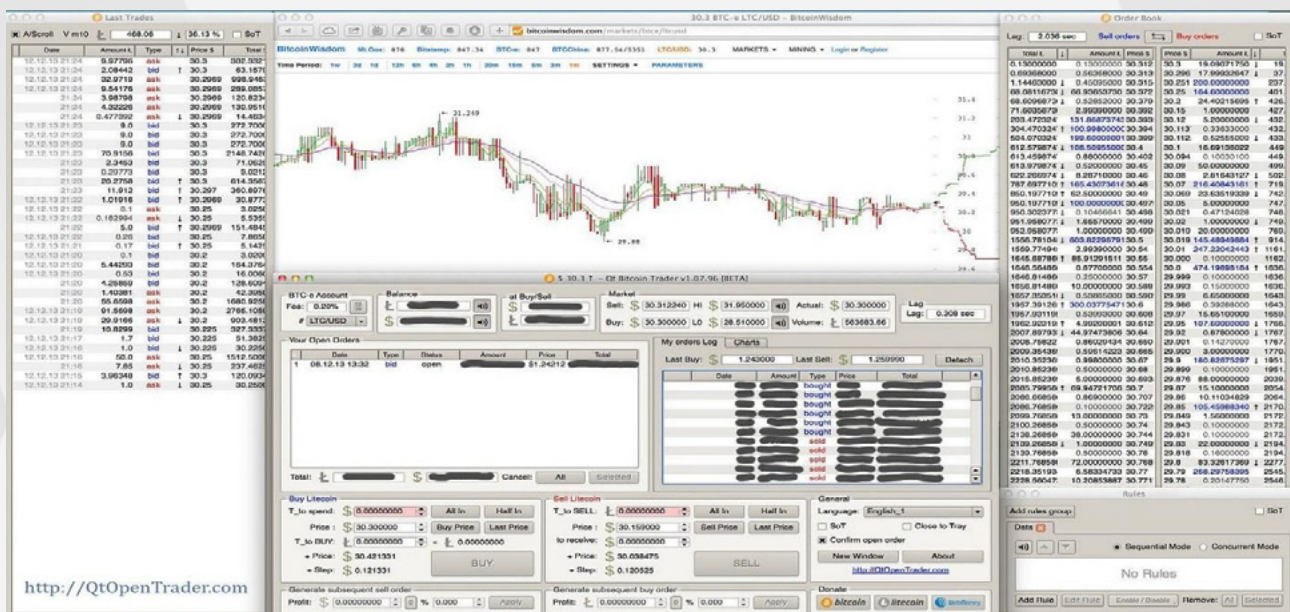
Last Trades

A/Scroll V m10 468.06 36.13 % SoT

| Date | Amount | Type | Price $ | Total |
|---|---|---|---|---|
| 12.12.13 21:24 | 9.97796 | ask | 30.3 | 302.332 |
| 12.12.13 21:24 | 2.08442 | bid | 30.3 | 63.157 |
| 12.12.13 21:24 | 32.9713 | ask | 30.2969 | 998.916 |
| 12.12.13 21:24 | 9.54176 | ask | 30.2969 | 289.085 |
| 21:24 | 3.98708 | ask | 30.2969 | 120.823 |
| 21:24 | 4.32226 | ask | 30.2969 | 130.951 |
| 21:24 | 0.477392 | ask | 30.2969 | 14.463 |
| 12.12.13 21:23 | 9.0 | bid | 30.3 | 272.700 |
| 12.12.13 21:23 | 9.0 | bid | 30.3 | 272.700 |
| 12.12.13 21:23 | 9.0 | bid | 30.3 | 272.700 |
| 12.12.13 21:23 | 70.9156 | bid | 30.3 | 2148.742 |
| 21:23 | 2.3453 | bid | 30.3 | 71.062 |
| 21:23 | 0.20773 | bid | 30.3 | 6.021 |
| 21:23 | 20.2758 | bid | 30.3 | 614.356 |
| 21:23 | 11.912 | bid | 30.207 | 360.807 |
| 12.12.13 21:22 | 1.01916 | bid | 30.2969 | 30.877 |
| 12.12.13 21:22 | 0.1 | ask | 30.25 | 3.025 |
| 12.12.13 21:22 | 0.182994 | ask | 30.25 | 5.535 |
| 21:22 | 5.0 | bid | 30.2969 | 151.484 |
| 12.12.13 21:22 | 0.26 | bid | 30.25 | 7.865 |
| 12.12.13 21:21 | 0.17 | bid | 30.25 | 5.142 |
| 12.12.13 21:20 | 0.1 | bid | 30.2 | 3.020 |
| 12.12.13 21:20 | 5.44293 | bid | 30.2 | 164.376 |
| 21:20 | 0.53 | bid | 30.2 | 16.006 |
| 21:20 | 4.26869 | bid | 30.2 | 128.609 |
| 21:20 | 1.40381 | ask | 30.2 | 42.395 |
| 21:20 | 55.6598 | ask | 30.2 | 1680.925 |
| 12.12.13 21:19 | 91.5699 | ask | 30.2 | 2765.108 |
| 12.12.13 21:19 | 29.9166 | ask | 30.2 | 903.481 |
| 21:19 | 10.8299 | bid | 30.225 | 327.333 |
| 12.12.13 21:17 | 1.7 | bid | 30.225 | 51.382 |
| 12.12.13 21:16 | 1.0 | bid | 30.225 | 30.225 |
| 12.12.13 21:16 | 50.0 | ask | 30.25 | 1512.500 |
| 21:16 | 7.85 | ask | 30.25 | 237.462 |
| 12.12.13 21:15 | 3.96348 | bid | 30.3 | 120.093 |
| 12.12.13 21:14 | 1.0 | ask | 30.25 | 30.250 |

http://QtOpenTrader.com

30.3 BTC-e LTC/USD - BitcoinWisdom
bitcoinwisdom.com/markets/btce/ltcusd
BitcoinWisdom Mt.Gox: 876 Bitstamp: 847.34 BTC-e: 847 BTCChina: 877.54/5353 LTC/USD: 30.3 MARKETS MINING Login or Register
Time Period: 1w 3d 1d 12h 6h 4h 2h 1h 30m 15m 5m 3m 1m SETTINGS PARAMETERS
31.249
29.88
31.4 31.3 31.2 31.1 31.0 30.9 30.8

$ 30.3 ↑ - Qt Bitcoin Trader v1.07.96 [BETA]
BTC-e Account Fee: 0.20% LTC/USD
Balance
at Buy/Sell
Market Sell: $ 30.312240 Hi $ 31.950000 Actual: $ 30.300000 Buy: $ 30.300000 Lo $ 28.510000 Volume: 563683.66
Lag Lag: 0.308 sec
Your Open Orders
| Date | Type | Status | Amount | Price | Total |
|---|---|---|---|---|---|
| 1 08.12.13 13:32 | bid | open | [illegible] | $1.24212 | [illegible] |
Total: Cancel: All Selected
My orders Log Charts
Last Buy: $ 1.243000 Last Sell: $ 1.259990 Detach
| Date | Amount | Type | Price | Total |
|---|---|---|---|---|
| | | bought | | |
| | | bought | | |
| | | bought | | |
| | | bought | | |
| | | bought | | |
| | | bought | | |
| | | sold | | |
| | | sold | | |
| | | sold | | |
| | | sold | | |
Buy Litecoin
T_to spend: $ 0.00000000 All In Half In
Price: $ 30.300000 Buy Price Last Price
T_to BUY: 0.00000000 - 0.00000000
+ Price: $ 30.421331
+ Step: $ 0.121331
BUY
Generate subsequent sell order
Profit: $ 0.00000000 0 % 0.000 Apply
Sell Litecoin
T_to SELL: 0.00000000 All In Half In
Price: $ 30.159000 Sell Price Last Price
to receive: $ 0.00000000
+ Price: $ 30.038475
+ Step: $ 0.120525
SELL
Generate subsequent buy order
Profit: 0.00000000 0 % 0.000 Apply
General
Language: English_1
SoT Close to Tray
Confirm open order
New Window About
http://QtOpenTrader.com
Donate
bitcoin litecoin

Order Book
Lag: 2.036 sec Sell orders Buy orders SoT
| Total | Amount | Price $ | Price $ | Amount | Total |
|---|---|---|---|---|---|
| 0.13000000 | 0.13000000 | 30.312 | 30.3 | 16.09071750 | 19 |
| 0.69368000 | 0.56368000 | 30.313 | 30.296 | 17.99932647 | 37 |
| 1.14403000 | 0.45035000 | 30.315 | 30.251 | 200.00000000 | 237 |
| 68.0811675 | 66.93653730 | 30.372 | 30.25 | 164.6300000 | 401 |
| 68.6096875 | 0.52852000 | 30.379 | 30.2 | 24.40215695 | 426 |
| 71.6035875 | 2.99390000 | 30.392 | 30.15 | 1.00000000 | 427 |
| 203.472024 | 131.86873742 | 30.393 | 30.12 | 5.20000000 | 432 |
| 304.470324 | 100.9980000 | 30.394 | 30.113 | 0.33633000 | 432 |
| 504.070324 | 199.6000000 | 30.399 | 30.112 | 0.52555000 | 433 |
| 612.579874 | 108.5095500 | 30.4 | 30.1 | 16.6913502 | 449 |
| 613.459874 | 0.88000000 | 30.402 | 30.094 | 0.10030105 | 449 |
| 613.979874 | 0.52000000 | 30.45 | 30.09 | 50.0000000 | 499 |
| 622.266974 | 8.28710000 | 30.46 | 30.08 | 2.81543127 | 502 |
| 787.697710 | 165.4307361 | 30.48 | 30.07 | 216.40843161 | 719 |
| 850.197710 | 62.5000000 | 30.49 | 30.069 | 23.6351339 | 742 |
| 950.197710 | 100.0000000 | 30.497 | 30.05 | 5.00000000 | 747 |
| 950.302377 | 0.10466641 | 30.498 | 30.021 | 0.47124028 | 748 |
| 951.968077 | 1.66570000 | 30.499 | 30.02 | 1.00000000 | 749 |
| 952.968077 | 1.00000000 | 30.499 | 30.010 | 20.0000000 | 769 |
| 1556.78104 | 603.8229879 | 30.5 | 30.019 | 145.48849884 | 914 |
| 1559.77494 | 2.99390000 | 30.54 | 30.01 | 247.2204243 | 1161 |
| 1645.68789 | 85.9129151 | 30.55 | 30.000 | 0.10000000 | 1162 |
| 1646.55489 | 0.86700000 | 30.554 | 30.0 | 474.19893164 | 1636 |
| 1646.81489 | 0.26000000 | 30.57 | 29.999 | 0.10000000 | 1636 |
| 1656.81489 | 10.0000000 | 30.589 | 29.993 | 0.15000000 | 1636 |
| 1657.35251 | 0.53865000 | 30.590 | 29.99 | 6.65000000 | 1643 |
| 1957.39126 | 300.0377547 | 30.6 | 29.986 | 6.39386000 | 1649 |
| 1957.93119 | 0.53993000 | 30.608 | 29.97 | 15.6510000 | 1659 |
| 1962.92019 | 4.99200001 | 30.612 | 29.95 | 107.60000000 | 1766 |
| 2007.89793 | 44.97473808 | 30.64 | 29.92 | 0.67800000 | 1767 |
| 2008.78622 | 0.88029434 | 30.650 | 29.901 | 0.14270000 | 1767 |
| 2009.35436 | 0.56814222 | 30.665 | 29.900 | 3.00000000 | 1770 |
| 2015.35236 | 5.99800000 | 30.67 | 29.9 | 180.83875297 | 1951 |
| 2010.85236 | 0.50000000 | 30.68 | 29.899 | 0.10000000 | 1951 |
| 2015.85236 | 5.00000000 | 30.693 | 29.876 | 88.00000000 | 2039 |
| 2085.79958 | 69.94721706 | 30.7 | 29.87 | 15.10000000 | 2054 |
| 2086.05958 | 0.86900000 | 30.707 | 29.86 | 10.11034829 | 2064 |
| 2086.76858 | 0.10000000 | 30.722 | 29.85 | 105.45988340 | 2170 |
| 2099.76858 | 13.00000000 | 30.73 | 29.849 | 1.56880000 | 2172 |
| 2100.26858 | 0.50000000 | 30.74 | 29.843 | 0.10000000 | 2172 |
| 2138.26858 | 38.00000000 | 30.744 | 29.831 | 0.10000000 | 2172 |
| 2139.26858 | 1.00000000 | 30.749 | 29.83 | 22.00000000 | 2194 |
| 2139.76858 | 0.50000000 | 30.76 | 29.818 | 0.18000000 | 2194 |
| 2211.76858 | 72.00000000 | 30.769 | 29.8 | 83.32617369 | 2277 |
| 2218.35193 | 6.58334733 | 30.77 | 29.79 | 268.2979599 | 2545 |
| 2228.56047 | 10.20853887 | 30.771 | 29.78 | 0.20147750 | 2546 |

Rules
Add rules group SoT
Data
Sequential Mode Concurrent Mode
No Rules
Add Rule Edit Rule Enable / Disable Remove: All Selected